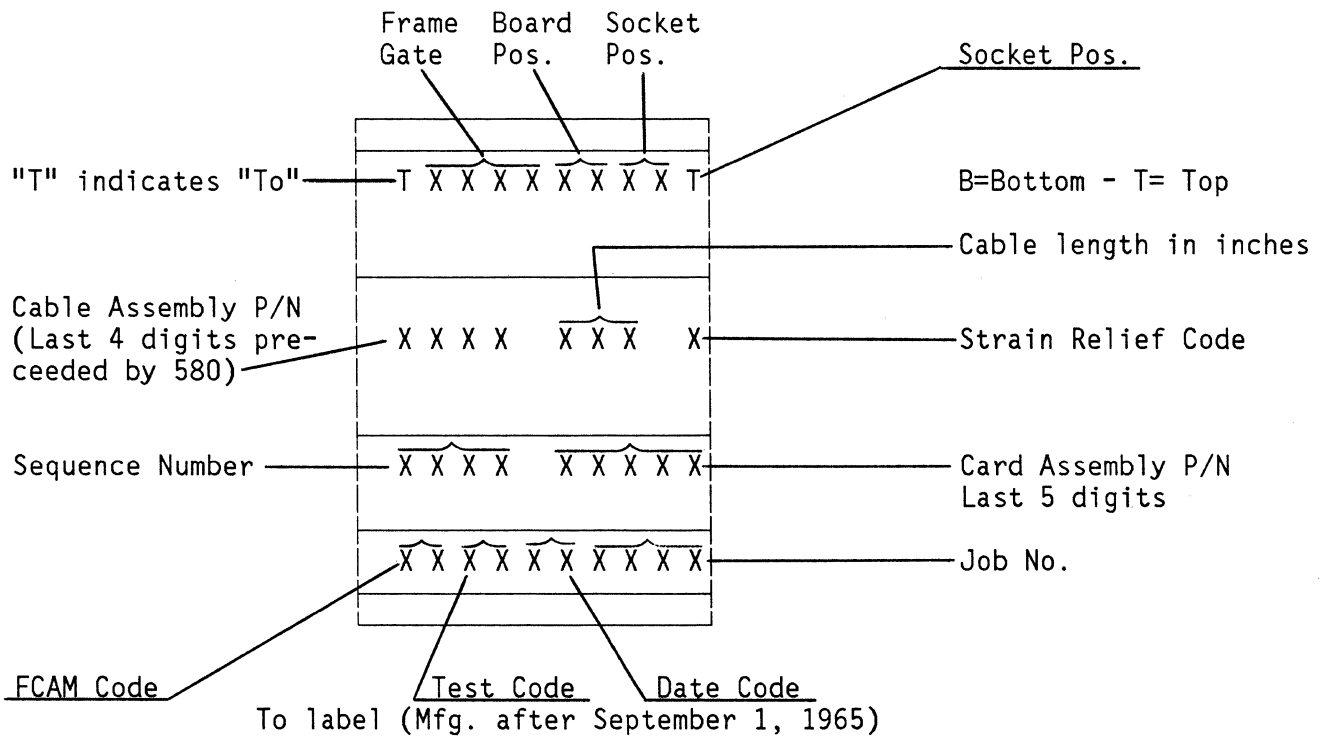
Frame Gate   Board Pos.   Socket Pos.

Socket Pos.

"T" indicates "To"   T X X X X X X X X T

B=Bottom - T= Top

Cable length in inches

Cable Assembly P/N (Last 4 digits preceeded by 580)   X X X X   X X X   X   Strain Relief Code

Sequence Number   X X X X   X X X X X   Card Assembly P/N Last 5 digits

X X X X X X X X X X   Job No.

FCAM Code   Test Code   Date Code

To label (Mfg. after September 1, 1965)